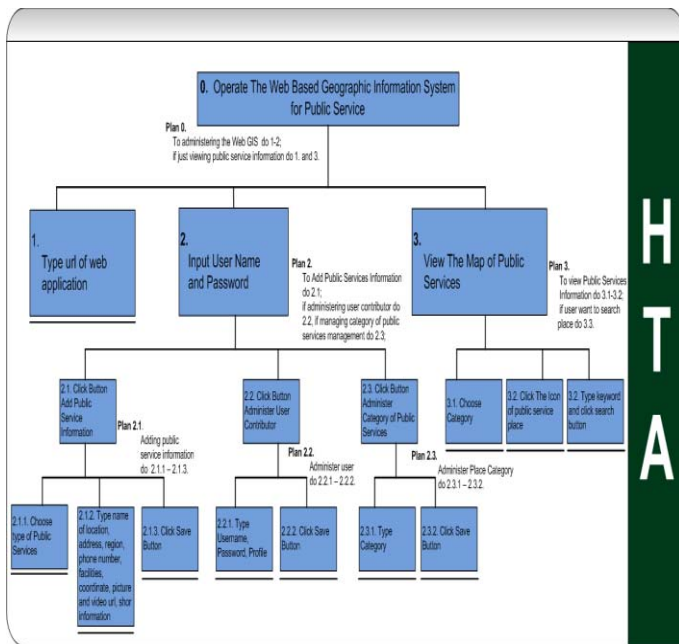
0. Operate The Web Based Geographic Information System for Public Service

Plan 0.
To administering the Web GIS do 1-2;
if just viewing public service information do 1. and 3.

1.
Type url of web application

2.
Input User Name and Password

Plan 2.
To Add Public Services Information do 2.1;
if administering user contributor do 2.2, if managing category of public services management do 2.3;

3.
View The Map of Public Services

Plan 3.
To view Public Services Information do 3.1-3.2;
if user want to search place do 3.3.

2.1. Click Button Add Public Service Information

Plan 2.1.
Adding public service information do 2.1.1 – 2.1.3.

2.2. Click Button Administer User Contributor

Plan 2.2.
Administer user do 2.2.1 – 2.2.2.

2.3. Click Button Administer Category of Public Services

Plan 2.3.
Administer Place Category do 2.3.1 – 2.3.2

3.1. Choose Category

3.2. Click The Icon of public service place

3.2. Type keyword and click search button

2.1.1. Choose type of Public Services

2.1.2. Type name of location, address, region, phone number, facilities, coordinate, picture and video url, shor information

2.1.3. Click Save Button

2.2.1. Type Username, Password, Profile

2.2.2. Click Save Button

2.3.1. Type Category

2.3.2. Click Save Button

H
T
A